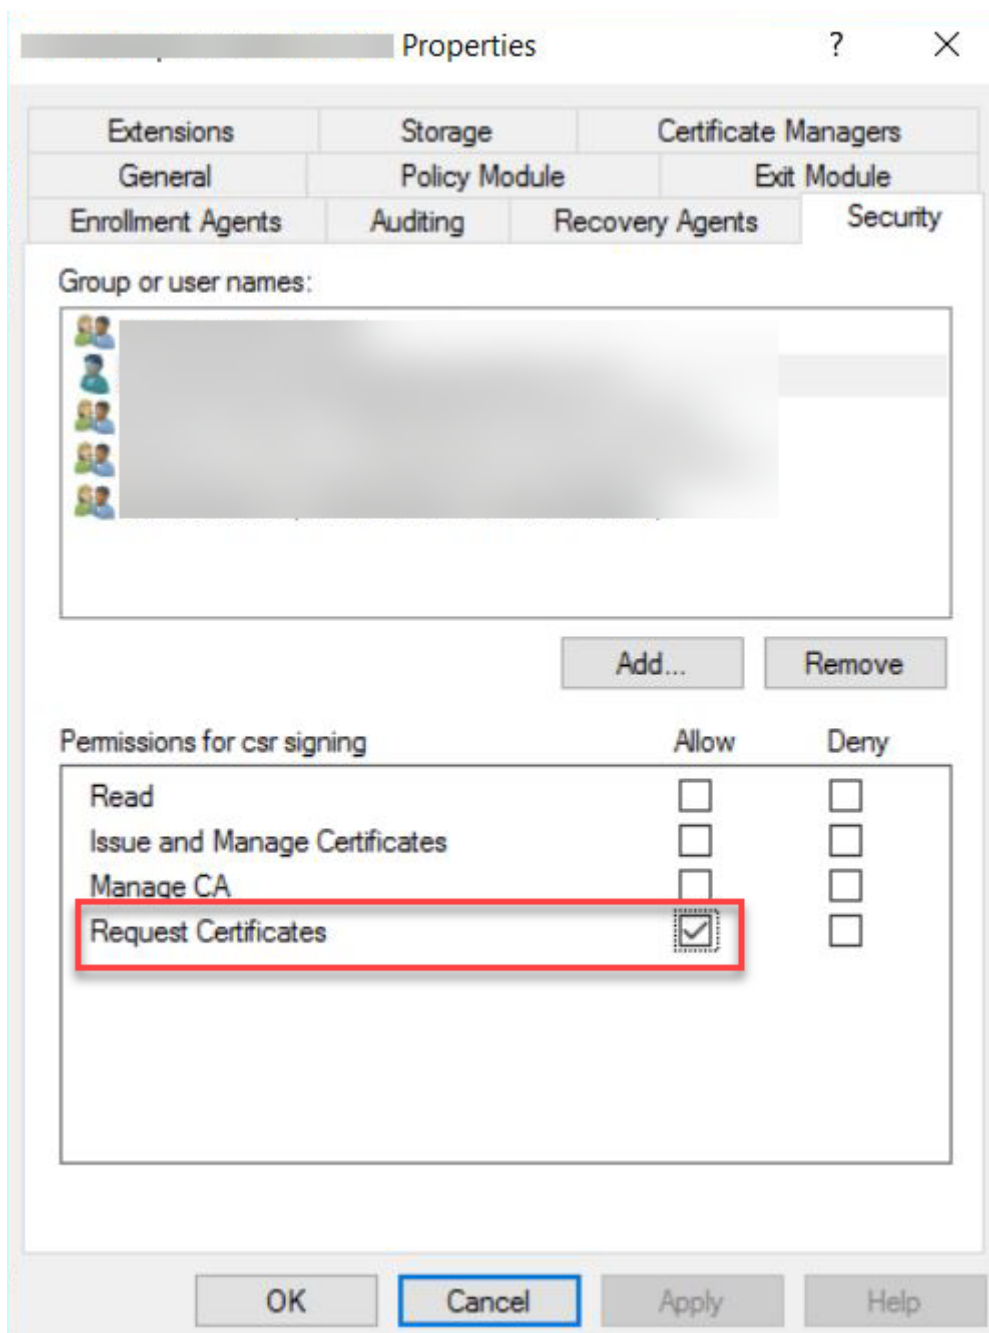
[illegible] Properties ? ×

Extensions | Storage | Certificate Managers
General | Policy Module | Exit Module
Enrollment Agents | Auditing | Recovery Agents | Security

Group or user names:

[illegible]

Add... Remove

Permissions for csr signing Allow Deny

Read
Issue and Manage Certificates
Manage CA
Request Certificates

OK Cancel Apply Help